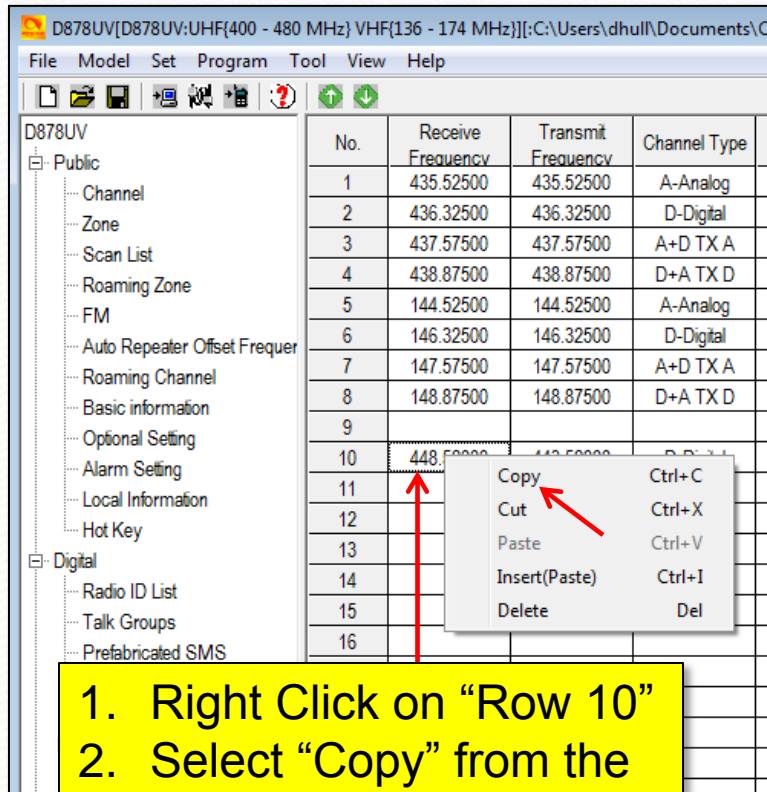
D878UV[D878UV:UHF{400 - 480 MHz} VHF{136 - 174 MHz}][:C:\Users\dhull\Documents\C

File Model Set Program Tool View Help

D878UV
Public
Channel
Zone
Scan List
Roaming Zone
FM
Auto Repeater Offset Frequer
Roaming Channel
Basic information
Optional Setting
Alarm Setting
Local Information
Hot Key
Digital
Radio ID List
Talk Groups
Prefabricated SMS

| No. | Receive Frequency | Transmit Frequency | Channel Type |
|---|---|---|---|
| 1 | 435.52500 | 435.52500 | A-Analog |
| 2 | 436.32500 | 436.32500 | D-Digital |
| 3 | 437.57500 | 437.57500 | A+D TX A |
| 4 | 438.87500 | 438.87500 | D+A TX D |
| 5 | 144.52500 | 144.52500 | A-Analog |
| 6 | 146.32500 | 146.32500 | D-Digital |
| 7 | 147.57500 | 147.57500 | A+D TX A |
| 8 | 148.87500 | 148.87500 | D+A TX D |
| 9 | | | |
| 10 | 448.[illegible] | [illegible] | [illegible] |
| 11 | | | |
| 12 | | | |
| 13 | | | |
| 14 | | | |
| 15 | | | |
| 16 | | | |

Copy Ctrl+C
Cut Ctrl+X
Paste Ctrl+V
Insert(Paste) Ctrl+I
Delete Del

1. Right Click on “Row 10”
2. Select “Copy” from the